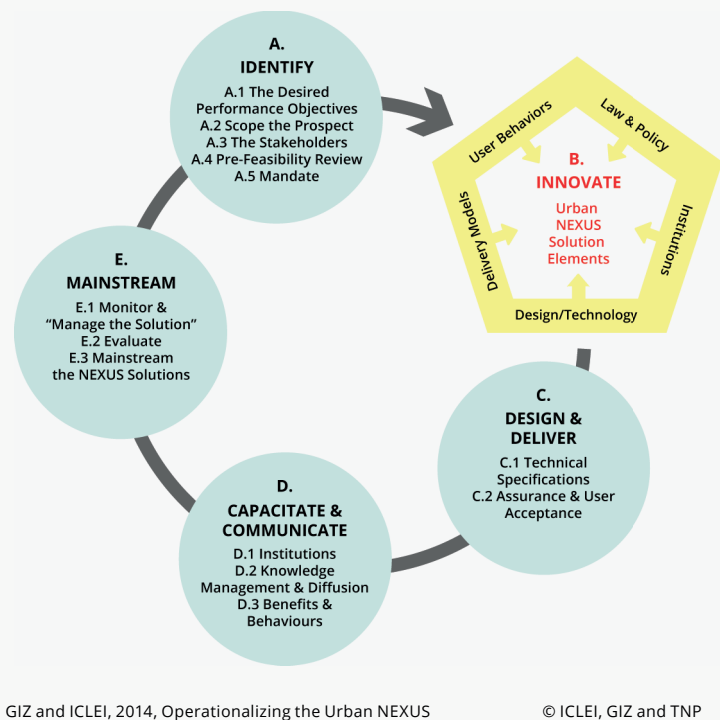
A.
IDENTIFY
A.1 The Desired Performance Objectives
A.2 Scope the Prospect
A.3 The Stakeholders
A.4 Pre-Feasibility Review
A.5 Mandate

User Behaviors
Law & Policy
B.
INNOVATE
Urban NEXUS Solution Elements
Delivery Models
Institutions
Design/Technology

E.
MAINSTREAM
E.1 Monitor & "Manage the Solution"
E.2 Evaluate
E.3 Mainstream the NEXUS Solutions

C.
DESIGN & DELIVER
C.1 Technical Specifications
C.2 Assurance & User Acceptance

D.
CAPACITATE & COMMUNICATE
D.1 Institutions
D.2 Knowledge Management & Diffusion
D.3 Benefits & Behaviours

GIZ and ICLEI, 2014, Operationalizing the Urban NEXUS
© ICLEI, GIZ and TNP